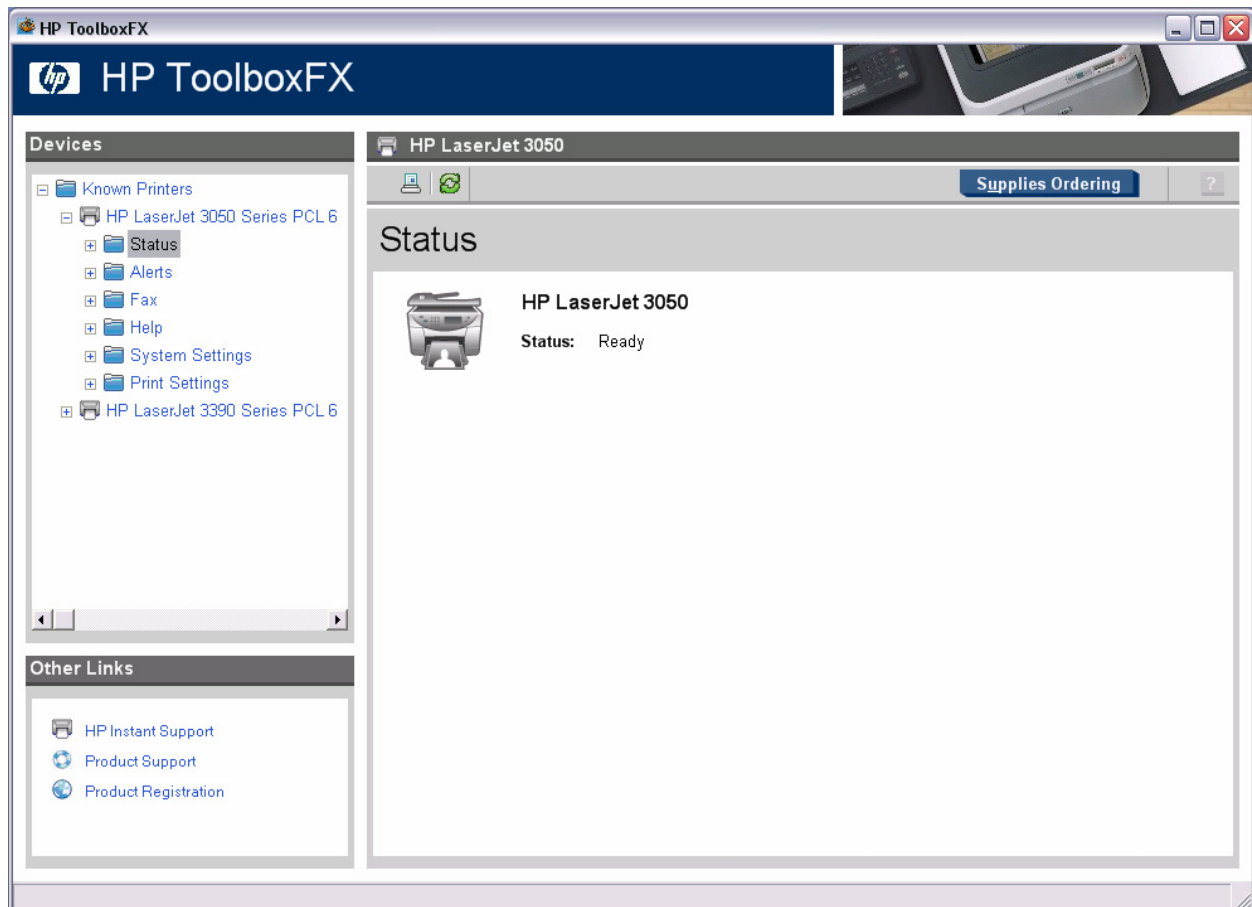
HP ToolboxFX

hp HP ToolboxFX

Devices

Known Printers
HP LaserJet 3050 Series PCL 6
Status
Alerts
Fax
Help
System Settings
Print Settings
HP LaserJet 3390 Series PCL 6

Other Links

HP Instant Support
Product Support
Product Registration

HP LaserJet 3050

Supplies Ordering

?

Status

HP LaserJet 3050

Status: Ready